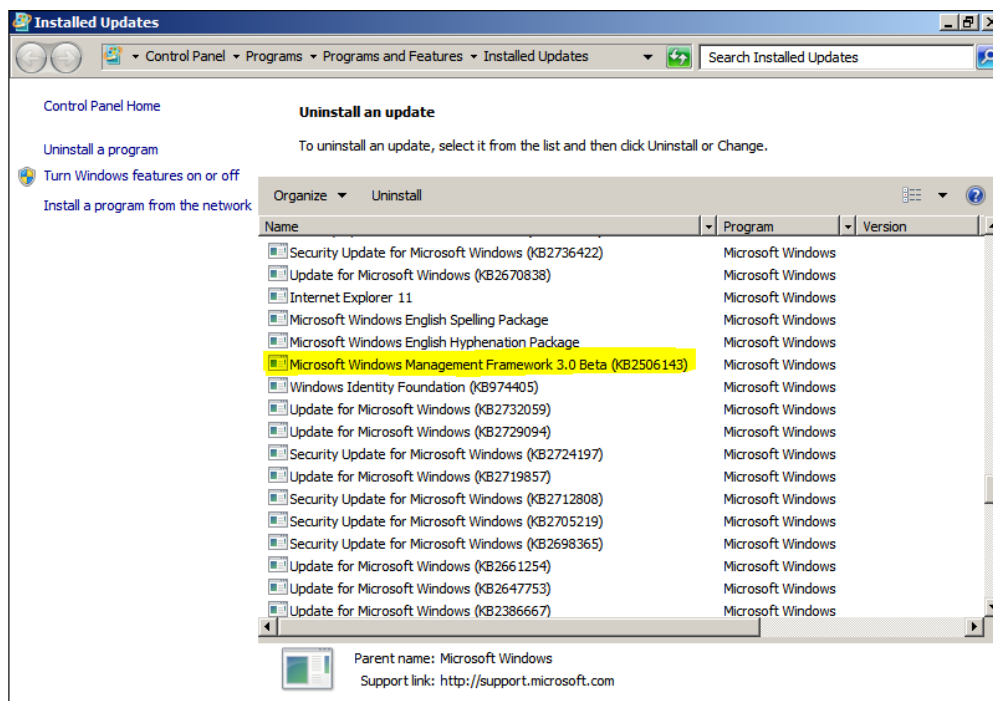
Installed Updates

Control Panel ▸ Programs ▸ Programs and Features ▸ Installed Updates

Search Installed Updates

Control Panel Home

Uninstall a program

Turn Windows features on or off

Install a program from the network

Uninstall an update

To uninstall an update, select it from the list and then click Uninstall or Change.

Organize ▾ Uninstall

| Name | Program | Version |
|---|---|---|
| Security Update for Microsoft Windows (KB2736422) | Microsoft Windows | |
| Update for Microsoft Windows (KB2670838) | Microsoft Windows | |
| Internet Explorer 11 | Microsoft Windows | |
| Microsoft Windows English Spelling Package | Microsoft Windows | |
| Microsoft Windows English Hyphenation Package | Microsoft Windows | |
| Microsoft Windows Management Framework 3.0 Beta (KB2506143) | Microsoft Windows | |
| Windows Identity Foundation (KB974405) | Microsoft Windows | |
| Update for Microsoft Windows (KB2732059) | Microsoft Windows | |
| Update for Microsoft Windows (KB2729094) | Microsoft Windows | |
| Security Update for Microsoft Windows (KB2724197) | Microsoft Windows | |
| Update for Microsoft Windows (KB2719857) | Microsoft Windows | |
| Security Update for Microsoft Windows (KB2712808) | Microsoft Windows | |
| Security Update for Microsoft Windows (KB2705219) | Microsoft Windows | |
| Security Update for Microsoft Windows (KB2698365) | Microsoft Windows | |
| Update for Microsoft Windows (KB2661254) | Microsoft Windows | |
| Update for Microsoft Windows (KB2647753) | Microsoft Windows | |
| Update for Microsoft Windows (KB2386667) | Microsoft Windows | |

Parent name: Microsoft Windows
Support link: http://support.microsoft.com